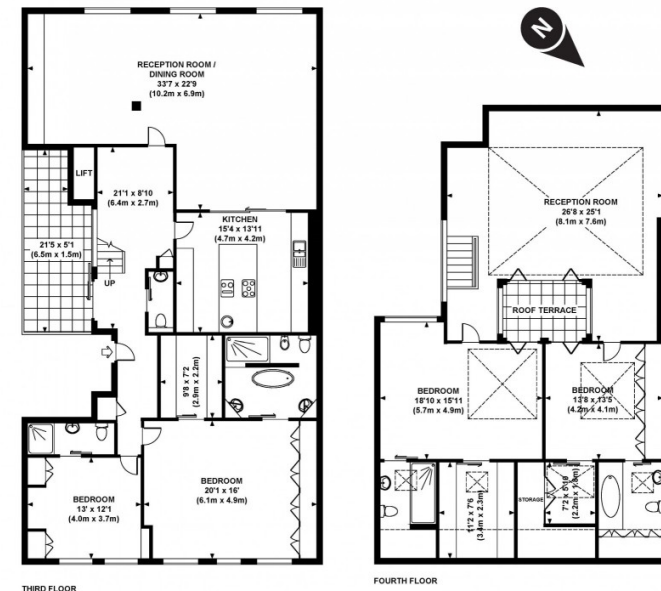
N

RECEPTION ROOM / DINING ROOM
33'7 x 22'9
(10.2m x 6.9m)

LIFT

21'1 x 8'10
(6.4m x 2.7m)

KITCHEN
15'4 x 13'11
(4.7m x 4.2m)

21'5 x 5'1
(6.5m x 1.5m)

UP

9'8 x 7'2
(2.9m x 2.2m)

BEDROOM
20'1 x 16'
(6.1m x 4.9m)

BEDROOM
13' x 12'1
(4.0m x 3.7m)

THIRD FLOOR

RECEPTION ROOM
26'8 x 25'1
(8.1m x 7.6m)

ROOF TERRACE

BEDROOM
18'10 x 15'11
(5.7m x 4.9m)

BEDROOM
13'8 x 13'5
(4.2m x 4.1m)

11'2 x 7'6
(3.4m x 2.3m)

STORAGE

7'2 x 6'8
(2.2m x 2.0m)

FOURTH FLOOR